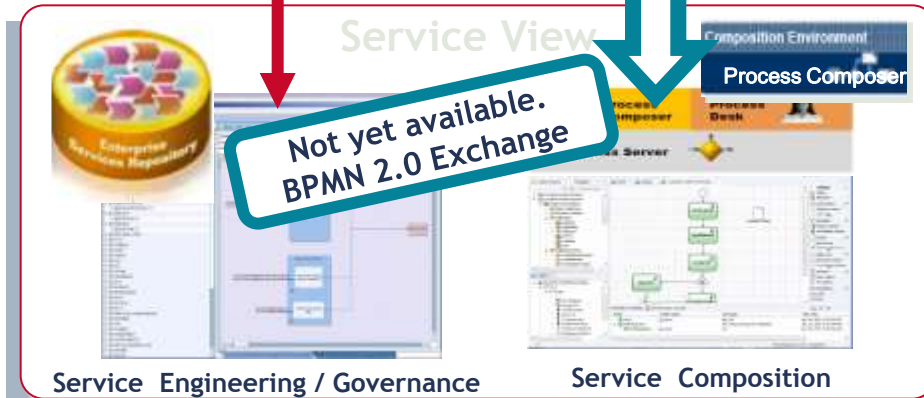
Service View

Composition Environment

Process Composer

Enterprise Services Repository

Not yet available. BPMN 2.0 Exchange

Process Composer

Process Desk

Process Server

Service Engineering / Governance

Service Composition